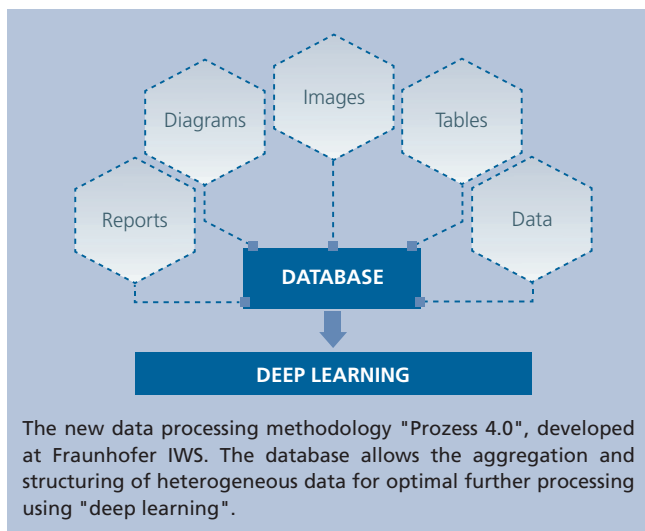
Images

Diagrams

Tables

Reports

Data

DATABASE

DEEP LEARNING

The new data processing methodology "Prozess 4.0", developed at Fraunhofer IWS. The database allows the aggregation and structuring of heterogeneous data for optimal further processing using "deep learning".